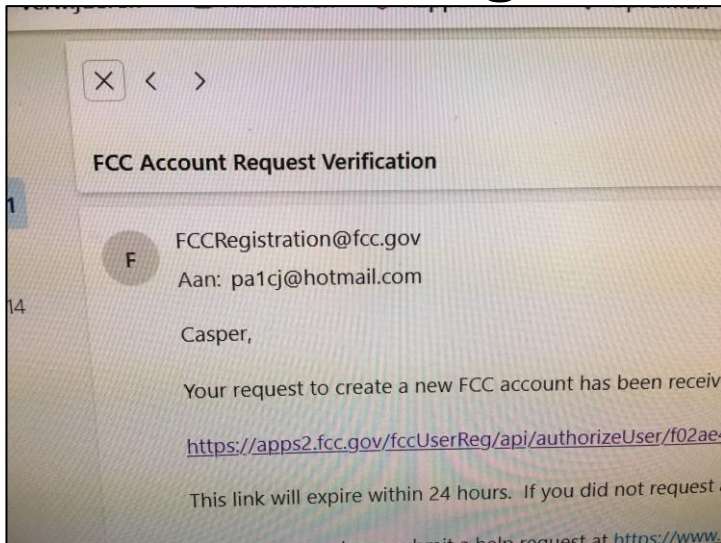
FCC Account Request Verification

1

14

F

FCCRegistration@fcc.gov
Aan: pa1cj@hotmail.com

Casper,

Your request to create a new FCC account has been receiv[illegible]

https://apps2.fcc.gov/fccUserReg/api/authorizeUser/f02ae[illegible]

This link will expire within 24 hours. If you did not request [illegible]

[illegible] help request at https://www.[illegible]